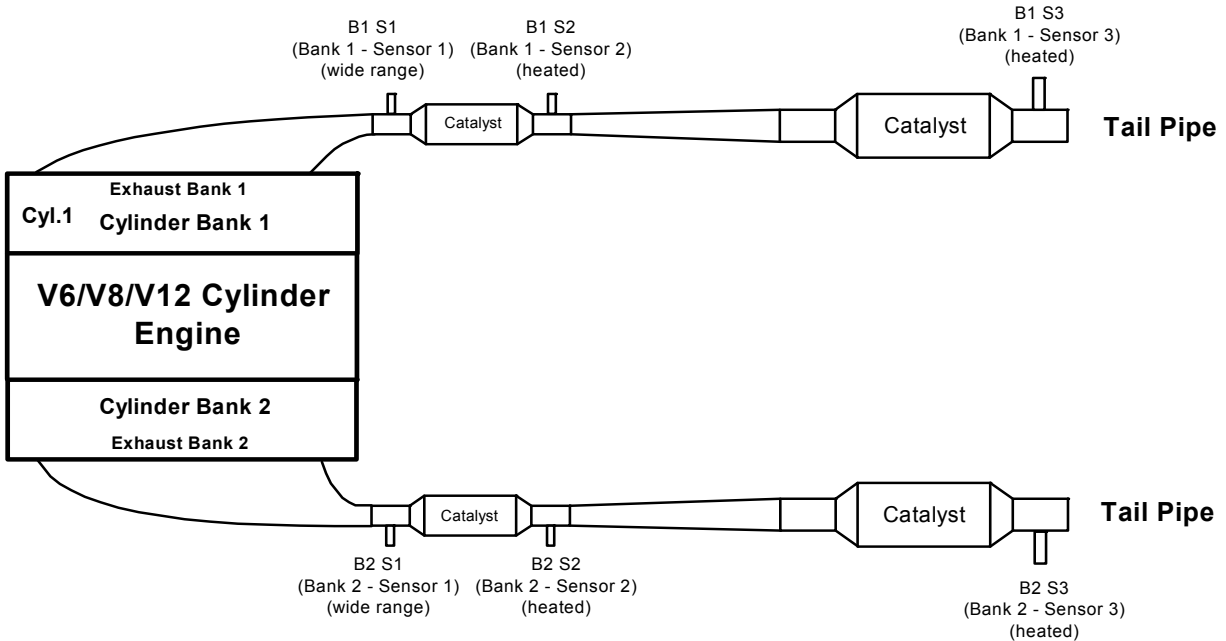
B1 S1
(Bank 1 - Sensor 1)
(wide range)

B1 S2
(Bank 1 - Sensor 2)
(heated)

B1 S3
(Bank 1 - Sensor 3)
(heated)

Catalyst

Catalyst

Tail Pipe

Exhaust Bank 1

Cyl.1

Cylinder Bank 1

V6/V8/V12 Cylinder Engine

Cylinder Bank 2

Exhaust Bank 2

Catalyst

Catalyst

Tail Pipe

B2 S1
(Bank 2 - Sensor 1)
(wide range)

B2 S2
(Bank 2 - Sensor 2)
(heated)

B2 S3
(Bank 2 - Sensor 3)
(heated)